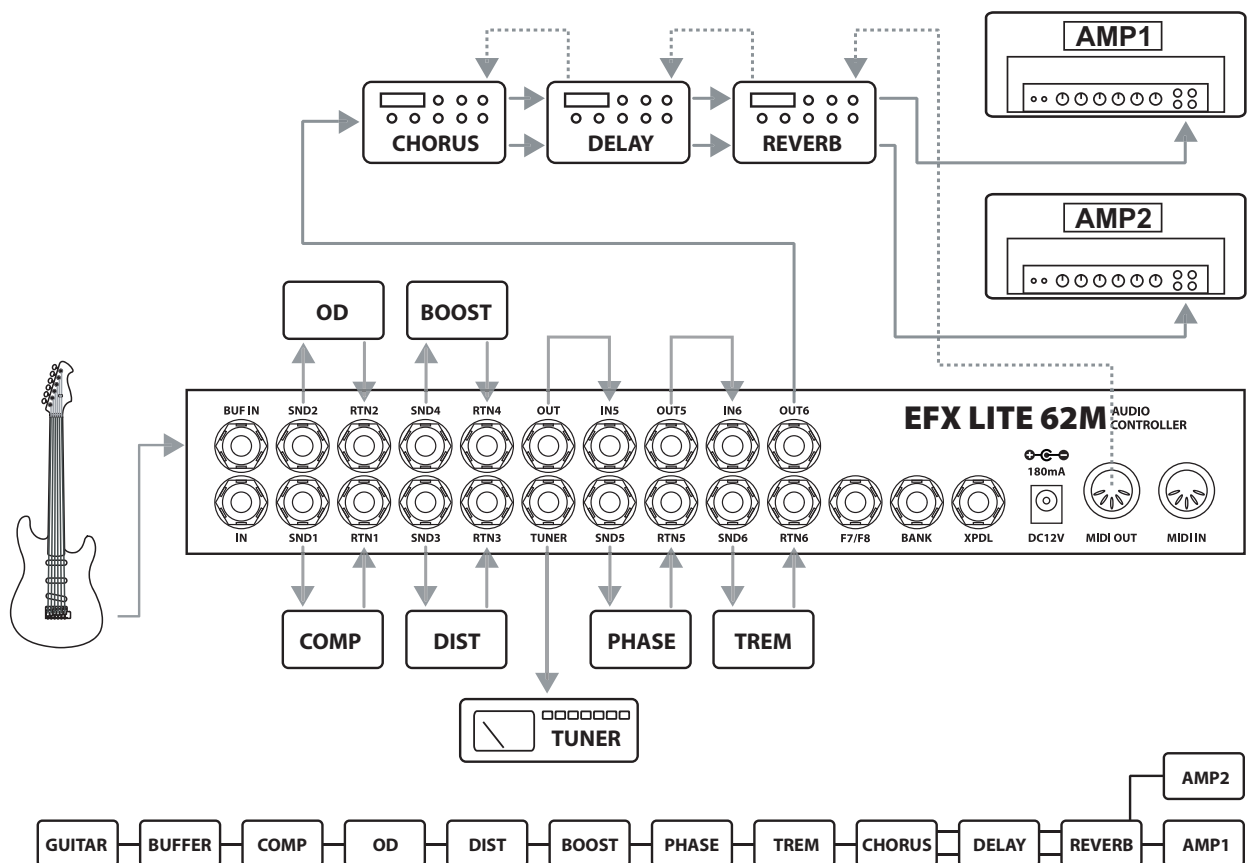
AMP1

CHORUS

DELAY

REVERB

AMP2

OD

BOOST

BUF IN SND2 RTN2 SND4 RTN4 OUT IN5 OUT5 IN6 OUT6

EFX LITE 62M AUDIO CONTROLLER

180mA

IN SND1 RTN1 SND3 RTN3 TUNER SND5 RTN5 SND6 RTN6 F7/F8 BANK XPDL DC12V MIDI OUT MIDI IN

COMP

DIST

PHASE

TREM

TUNER

AMP2

GUITAR BUFFER COMP OD DIST BOOST PHASE TREM CHORUS DELAY REVERB AMP1